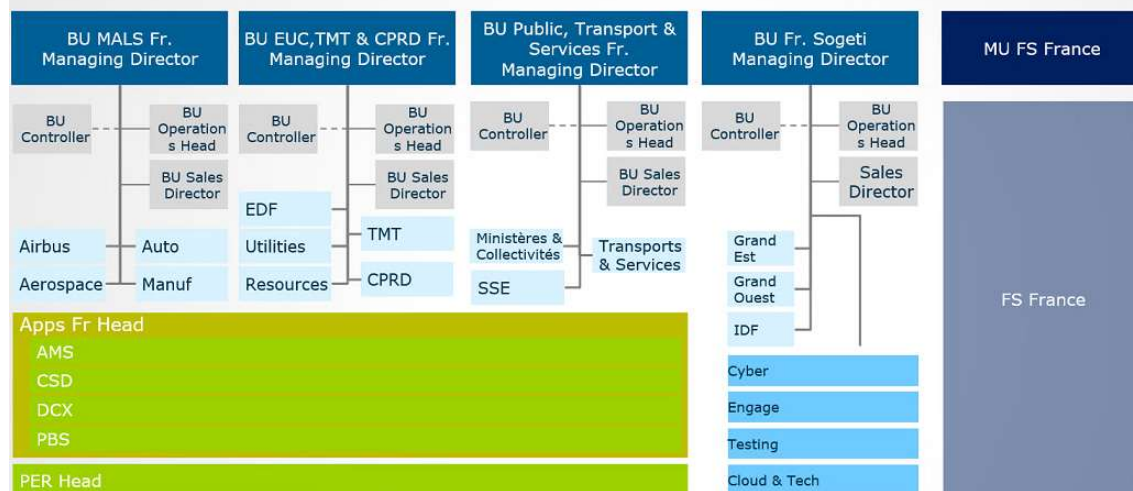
BU MALS Fr. Managing Director

BU Controller

BU Operations Head

BU Sales Director

Airbus

Auto

Aerospace

Manuf

BU EUC,TMT & CPRD Fr. Managing Director

BU Controller

BU Operations Head

BU Sales Director

EDF

Utilities

TMT

Resources

CPRD

BU Public, Transport & Services Fr. Managing Director

BU Controller

BU Operations Head

BU Sales Director

Ministères & Collectivités

Transports & Services

SSE

BU Fr. Sogeti Managing Director

BU Controller

BU Operations Head

Sales Director

Grand Est

Grand Ouest

IDF

Cyber

Engage

Testing

Cloud & Tech

MU FS France

FS France

Apps Fr Head

AMS

CSD

DCX

PBS

PER Head